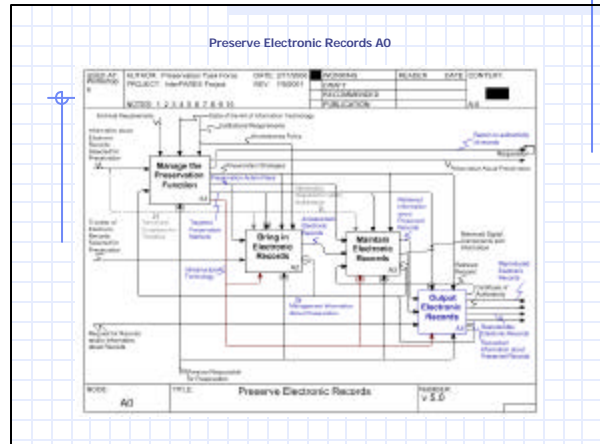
Preserve Electronic Records A0

USED AT: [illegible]

AUTHOR: Preservation Task Force
PROJECT: InterPARES Project

DATE: 27/1/2000
REV: 1/9/2001

NOTES: 1 2 3 4 5 6 7 8 9 10

WORKING
DRAFT
RECOMMENDED
PUBLICATION

READER
DATE
CONTEXT:

A0

Manage the Preservation Function
A1

Bring in Electronic Records
A2

Maintain Electronic Records
A3

Output Electronic Records
A4

Information about Electronic Records Selected for Preservation

Institutional Requirements

State of the Art of Information Technology

Juridical Requirements

Preservation Policy

Preservation Strategies

Preservation Action Plans

Transfer of Electronic Records Selected for Preservation

Request for Records and/or Information about Records

Management Information about Preservation

Authenticated Electronic Records

Retrieved Information about Preserved Records

Electronic Digital Components and Information

Reproduced Electronic Records

Certificate of Authenticity

Reproduced Electronic Records

Requested Information about Preserved Records

Information About Preservation

Person Responsible for Preservation

Requests

NODE:
A0

TITLE:
Preserve Electronic Records

NUMBER:
v 5.0